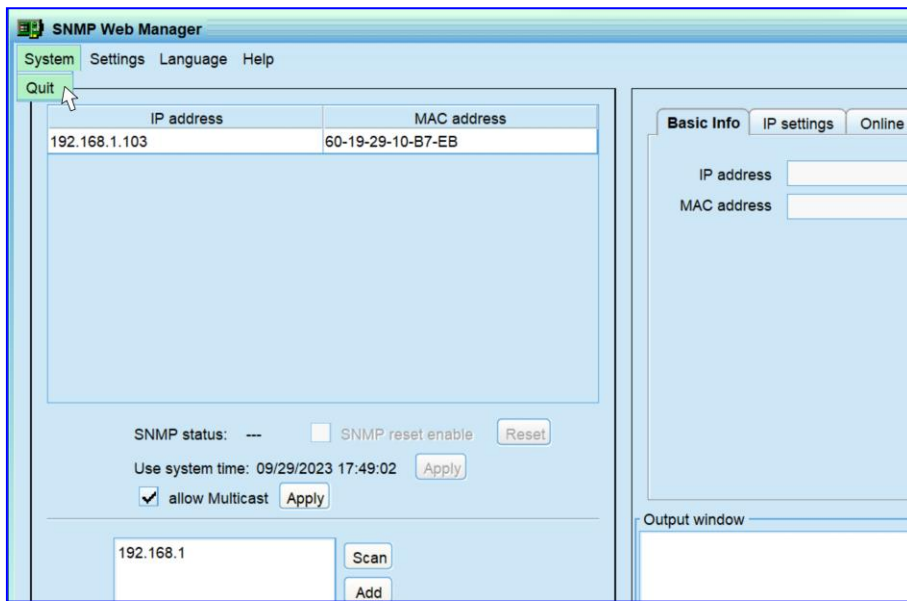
SNMP Web Manager

System Settings Language Help

Quit

| IP address | MAC address |
|---|---|
| 192.168.1.103 | 60-19-29-10-B7-EB |

SNMP status: --- SNMP reset enable Reset

Use system time: 09/29/2023 17:49:02 Apply

allow Multicast Apply

192.168.1

Scan

Add

Basic Info IP settings Online

IP address

MAC address

Output window